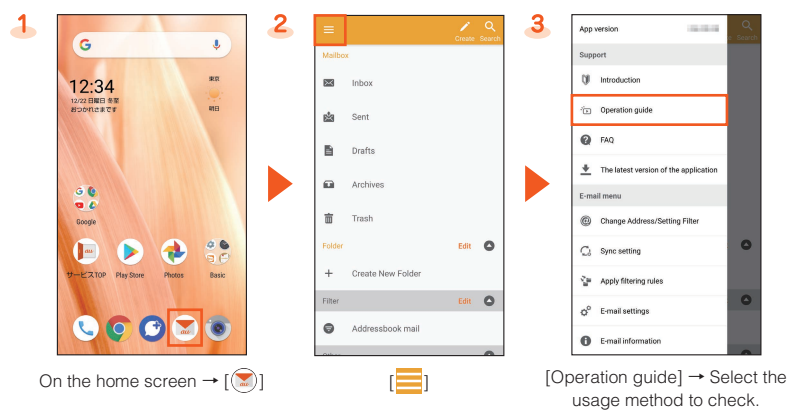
1

12:34
12/22 日曜日 冬至
おつかれさまです
東京
晴日
Google
サービスTOP
Play Store
Photos
Basic
au

On the home screen → [ ]

2

Create
Search
Mailbox
Inbox
Sent
Drafts
Archives
Trash
Folder
Edit
Create New Folder
Filter
Edit
Addressbook mail

[ ]

3

App version
Support
Introduction
Operation guide
FAQ
The latest version of the application
E-mail menu
Change Address/Setting Filter
Sync setting
Apply filtering rules
E-mail settings
E-mail information

[Operation guide] → Select the usage method to check.